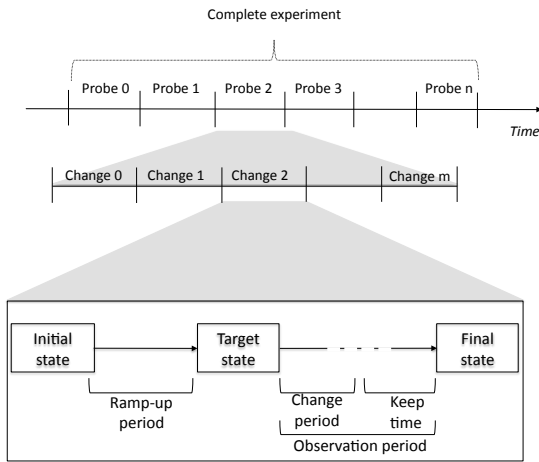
Complete experiment

Probe 0
Probe 1
Probe 2
Probe 3
Probe n
Time

Change 0
Change 1
Change 2
Change m

Initial state
Target state
Final state

Ramp-up period
Change period
Keep time
Observation period